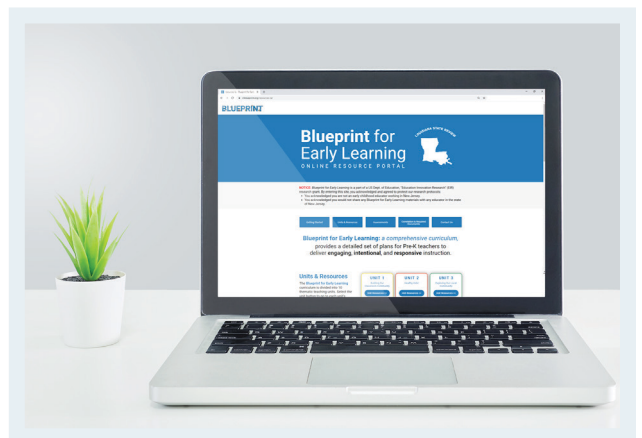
BLUEPRINT

Blueprint for Early Learning

ONLINE RESOURCE PORTAL

LOUISIANA STATE-BRANDED

NOTICE: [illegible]

Blueprint for Early Learning: a comprehensive curriculum, provides a detailed set of plans for Pre-K teachers to deliver engaging, intentional, and responsive instruction.

Units & Resources

UNIT 1

UNIT 2

UNIT 3